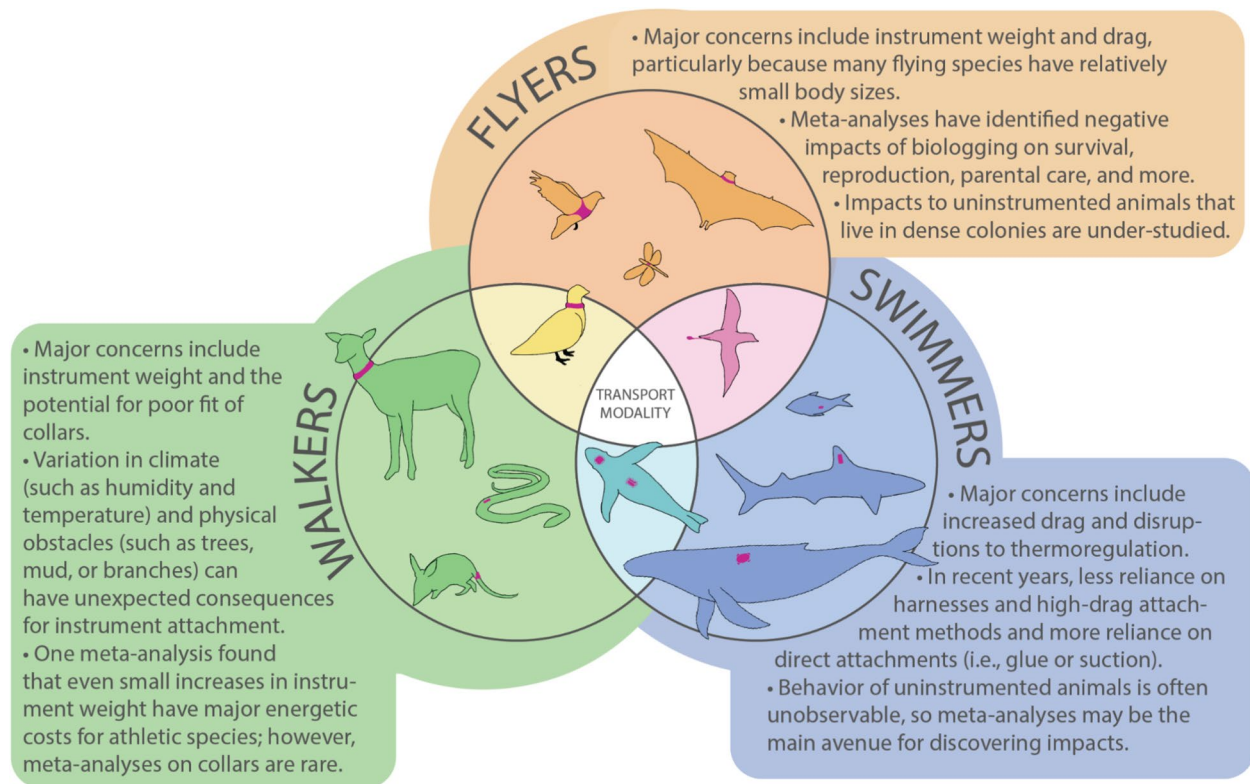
FLYERS

• Major concerns include instrument weight and drag, particularly because many flying species have relatively small body sizes.
• Meta-analyses have identified negative impacts of biologging on survival, reproduction, parental care, and more.
• Impacts to uninstrumented animals that live in dense colonies are under-studied.

WALKERS

• Major concerns include instrument weight and the potential for poor fit of collars.
• Variation in climate (such as humidity and temperature) and physical obstacles (such as trees, mud, or branches) can have unexpected consequences for instrument attachment.
• One meta-analysis found that even small increases in instrument weight have major energetic costs for athletic species; however, meta-analyses on collars are rare.

TRANSPORT MODALITY

SWIMMERS

• Major concerns include increased drag and disruptions to thermoregulation.
• In recent years, less reliance on harnesses and high-drag attachment methods and more reliance on direct attachments (i.e., glue or suction).
• Behavior of uninstrumented animals is often unobservable, so meta-analyses may be the main avenue for discovering impacts.